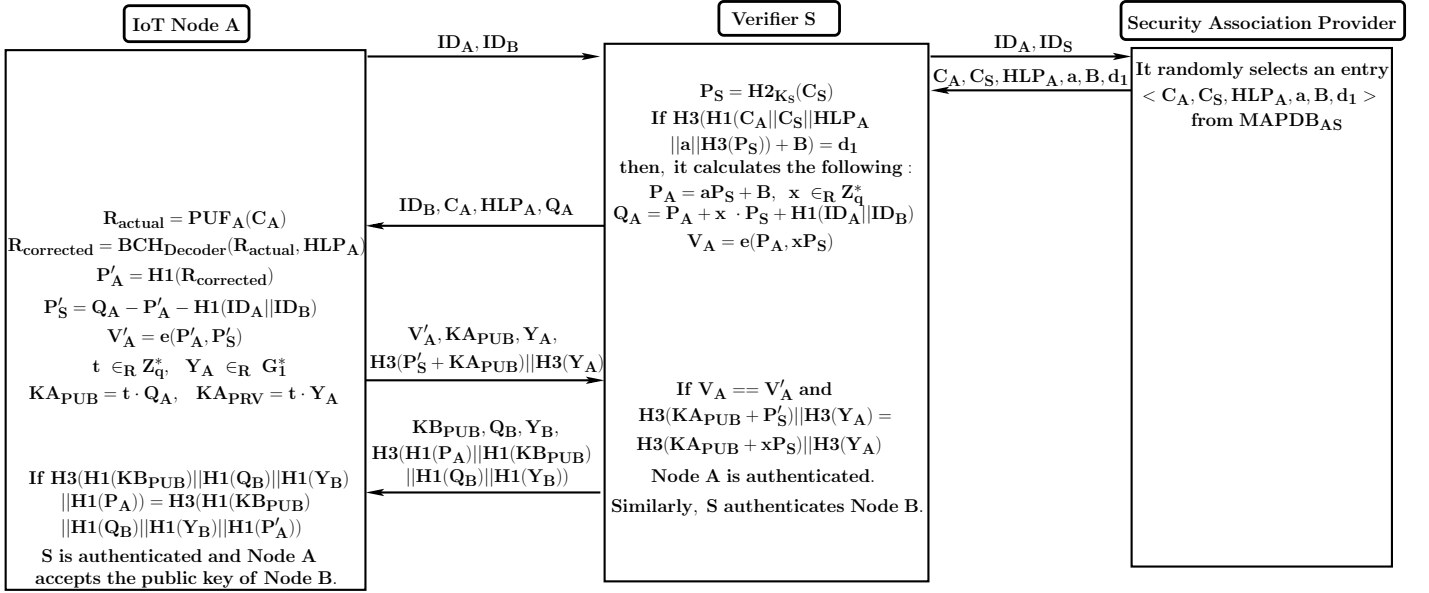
IoT Node A

Verifier S

Security Association Provider

$\mathbf{ID_A, ID_B}$

$\mathbf{ID_A, ID_S}$

$\mathbf{C_A, C_S, HLP_A, a, B, d_1}$

It randomly selects an entry $< \mathbf{C_A, C_S, HLP_A, a, B, d_1} >$ from $\mathbf{MAPDB_{AS}}$

$\mathbf{P_S = H2_{K_S}(C_S)}$
If $\mathbf{H3(H1(C_A||C_S||HLP_A ||a||H3(P_S)) + B) = d_1}$
then, it calculates the following :
$\mathbf{P_A = aP_S + B,\ \ x\ \in_R Z_q^*}$
$\mathbf{Q_A = P_A + x \cdot P_S + H1(ID_A||ID_B)}$
$\mathbf{V_A = e(P_A, xP_S)}$

$\mathbf{ID_B, C_A, HLP_A, Q_A}$

$\mathbf{R_{actual} = PUF_A(C_A)}$
$\mathbf{R_{corrected} = BCH_{Decoder}(R_{actual}, HLP_A)}$
$\mathbf{P'_A = H1(R_{corrected})}$
$\mathbf{P'_S = Q_A - P'_A - H1(ID_A||ID_B)}$
$\mathbf{V'_A = e(P'_A, P'_S)}$
$\mathbf{t\ \in_R Z_q^*,\ \ Y_A\ \in_R G_1^*}$
$\mathbf{KA_{PUB} = t \cdot Q_A,\ \ KA_{PRV} = t \cdot Y_A}$

$\mathbf{V'_A, KA_{PUB}, Y_A,}$
$\mathbf{H3(P'_S + KA_{PUB})||H3(Y_A)}$

If $\mathbf{V_A == V'_A}$ and
$\mathbf{H3(KA_{PUB} + P'_S)||H3(Y_A) =}$
$\mathbf{H3(KA_{PUB} + xP_S)||H3(Y_A)}$
Node A is authenticated.
Similarly, S authenticates Node B.

$\mathbf{KB_{PUB}, Q_B, Y_B,}$
$\mathbf{H3(H1(P_A)||H1(KB_{PUB}) ||H1(Q_B)||H1(Y_B))}$

If $\mathbf{H3(H1(KB_{PUB})||H1(Q_B)||H1(Y_B) ||H1(P_A)) = H3(H1(KB_{PUB}) ||H1(Q_B)||H1(Y_B)||H1(P'_A))}$
S is authenticated and Node A accepts the public key of Node B.